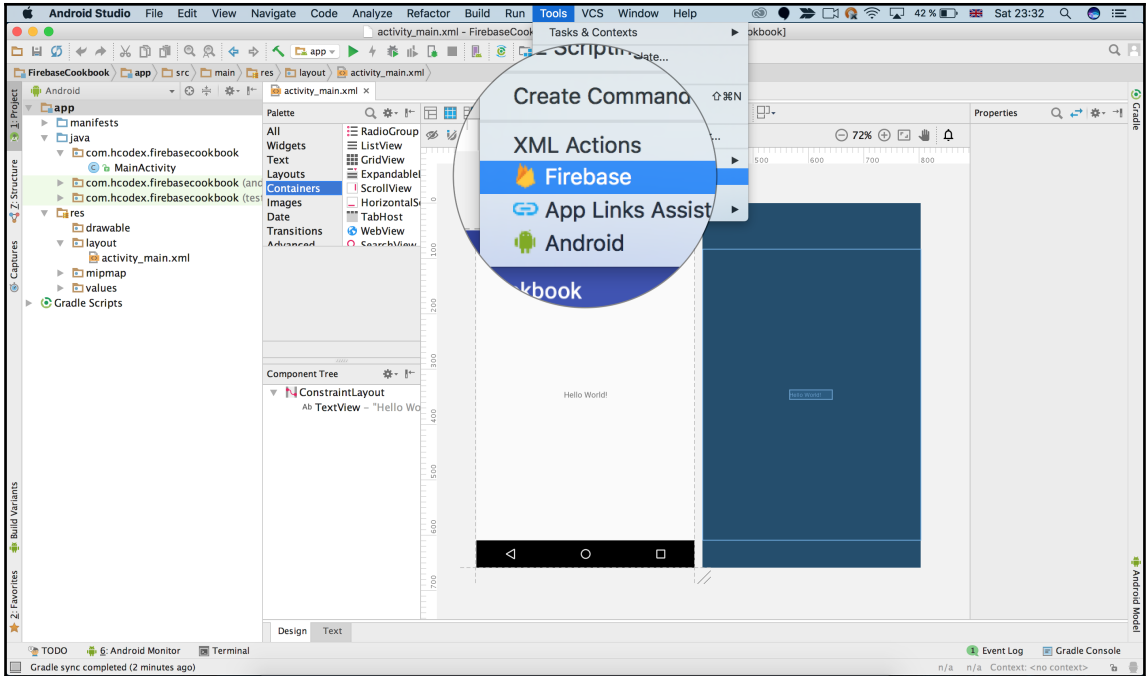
Android Studio File Edit View Navigate Code Analyze Refactor Build Run Tools VCS Window Help

42 % Sat 23:32

activity_main.xml - FirebaseCook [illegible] okbook]

Tasks & Contexts

Scripting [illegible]

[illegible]ate...

Create Command ⇧⌘N

XML Actions

Firebase

App Links Assist

Android

kbook

FirebaseCookbook app src main res layout activity_main.xml

Android

app
manifests
java
com.hcodex.firebasecookbook
MainActivity
com.hcodex.firebasecookbook (and
com.hcodex.firebasecookbook (test
res
drawable
layout
activity_main.xml
mipmap
values
Gradle Scripts

activity_main.xml

Palette

All
Widgets
Text
Layouts
Containers
Images
Date
Transitions
Advanced

RadioGroup
ListView
GridView
Expandable
ScrollView
HorizontalSc
TabHost
WebView
SearchView

Component Tree

ConstraintLayout
Ab TextView - "Hello Wo

72%

500 600 700 800

0 100 200 300 400 500 600 700

Hello World!

Hello World!

Properties

Design Text

1: Project
7: Structure
Captures
Build Variants
2: Favorites
Gradle
Android Model

TODO 6: Android Monitor Terminal

Event Log Gradle Console

Gradle sync completed (2 minutes ago)

n/a n/a Context: <no context>